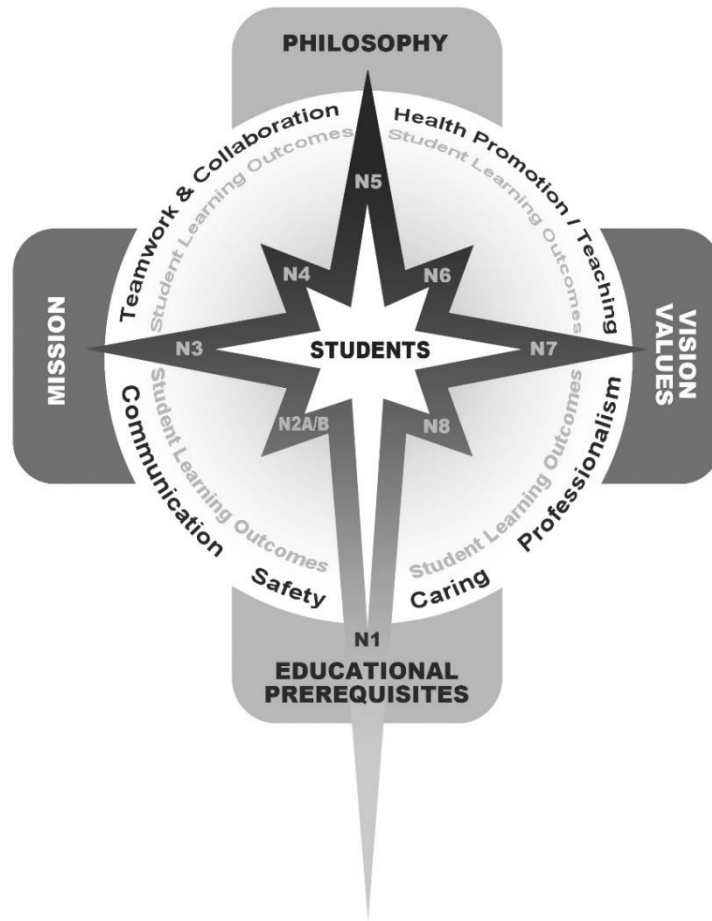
PHILOSOPHY

Teamwork & Collaboration

Student Learning Outcomes

Health Promotion / Teaching

Student Learning Outcomes

N5

N4

N6

MISSION

N3

STUDENTS

N7

VISION
VALUES

N2A/B

N8

Student Learning Outcomes

Communication

Student Learning Outcomes

Professionalism

Student Learning Outcomes

Student Learning Outcomes

Safety

Caring

N1

EDUCATIONAL
PREREQUISITES